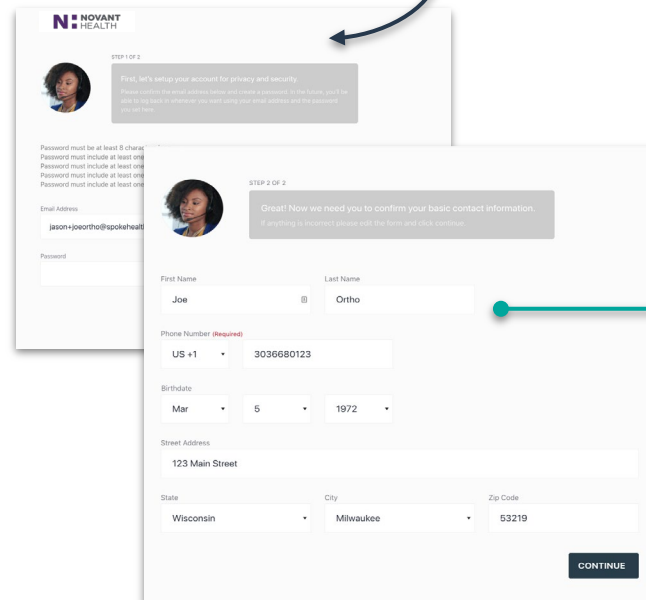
NOVANT HEALTH

STEP 1 OF 2

First, let's setup your account for privacy and security.

Please confirm the email address below and create a password. In the future, you'll be able to log back in whenever you want using your email address and the password you set here.

Password must be at least 8 charac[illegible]
Password must include at least one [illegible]
Password must include at least one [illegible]
Password must include at least one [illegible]
Password must include at least one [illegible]

Email Address
jason+joeortho@spokehealt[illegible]

Password

STEP 2 OF 2

Great! Now we need you to confirm your basic contact information.

If anything is incorrect please edit the form and click continue.

First Name
Joe

Last Name
Ortho

Phone Number (Required)
US +1
3036680123

Birthdate
Mar
5
1972

Street Address
123 Main Street

State
Wisconsin

City
Milwaukee

Zip Code
53219

CONTINUE